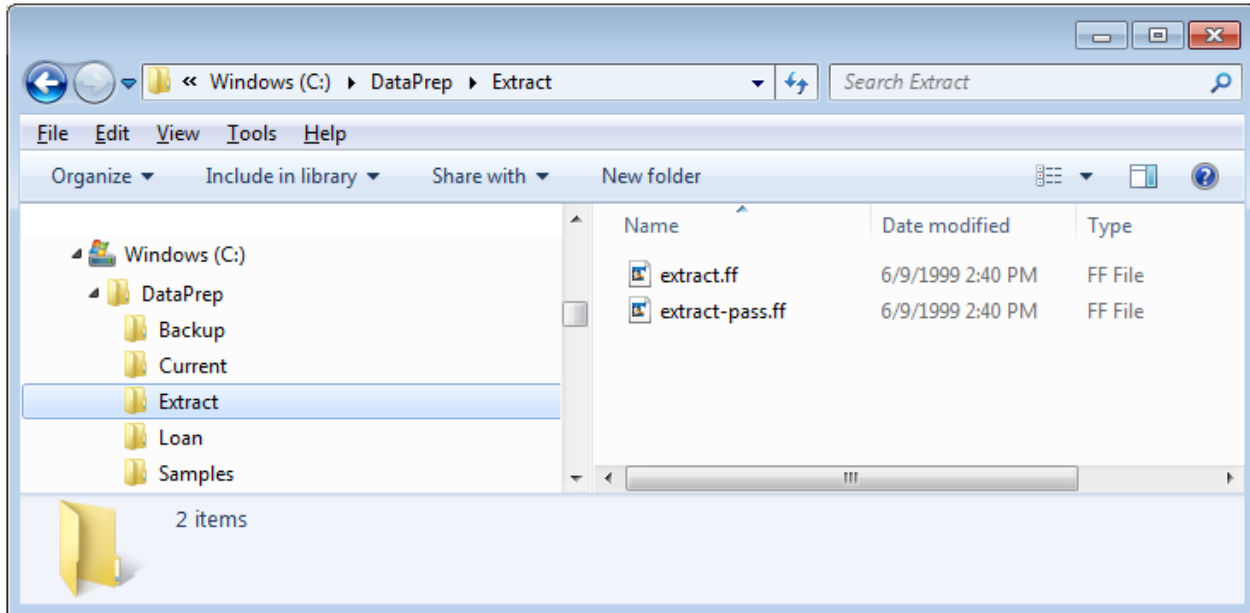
« Windows (C:) ▸ DataPrep ▸ Extract

Search Extract

File Edit View Tools Help

Organize ▾ Include in library ▾ Share with ▾ New folder

Windows (C:)
DataPrep
Backup
Current
Extract
Loan
Samples

| Name | Date modified | Type |
|---|---|---|
| extract.ff | 6/9/1999 2:40 PM | FF File |
| extract-pass.ff | 6/9/1999 2:40 PM | FF File |

2 items